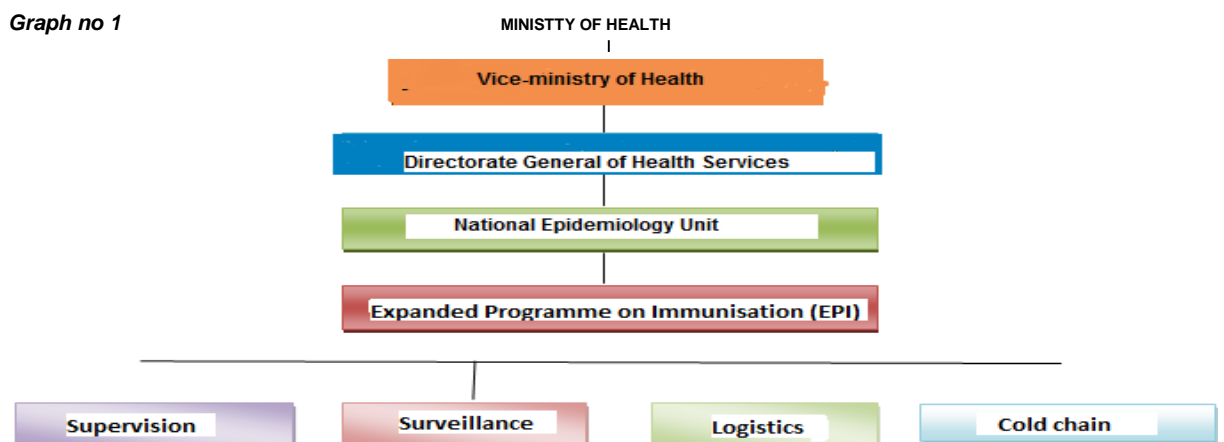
Graph no 1

MINISTTY OF HEALTH

Vice-ministry of Health

Directorate General of Health Services

National Epidemiology Unit

Expanded Programme on Immunisation (EPI)

Supervision

Surveillance

Logistics

Cold chain